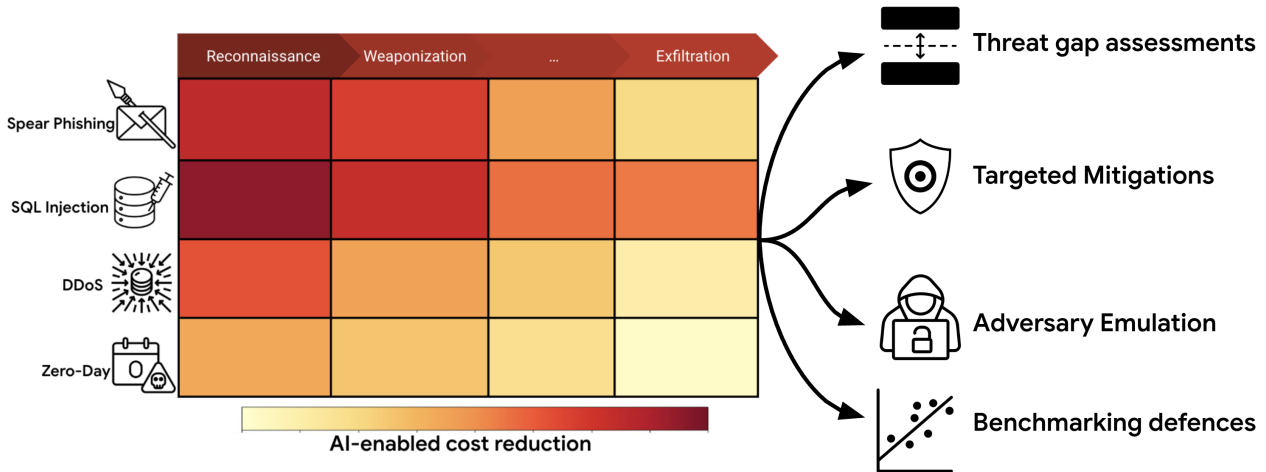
Reconnaissance Weaponization ... Exfiltration

Spear Phishing
SQL Injection
DDoS
Zero-Day

AI-enabled cost reduction

Threat gap assessments
Targeted Mitigations
Adversary Emulation
Benchmarking defences